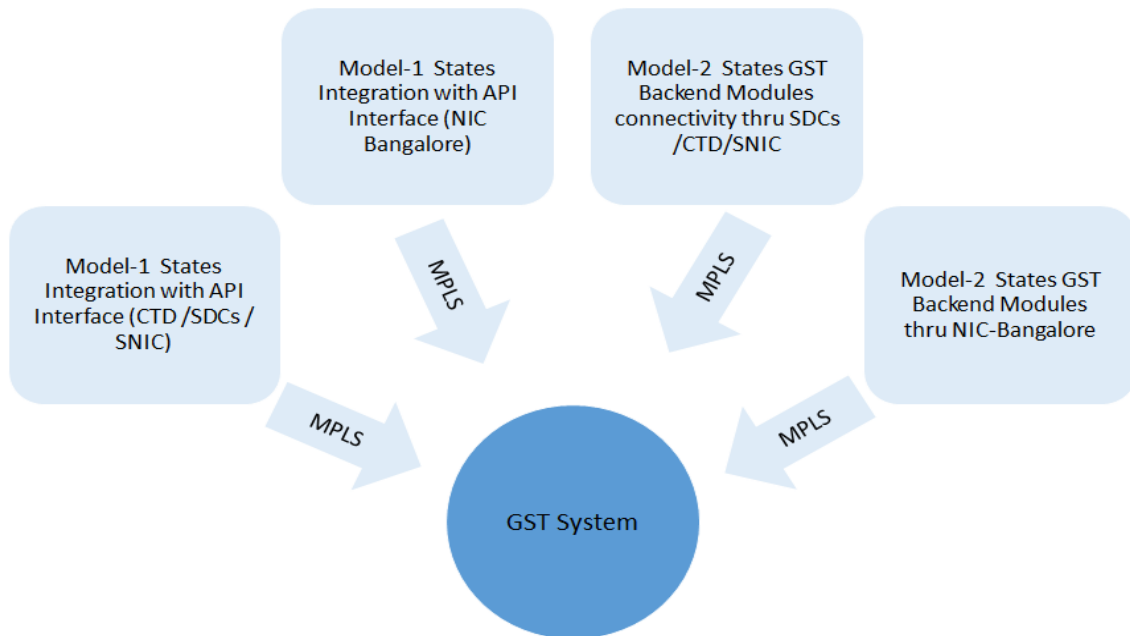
Model-1 States Integration with API Interface (NIC Bangalore)

Model-2 States GST Backend Modules connectivity thru SDCs /CTD/SNIC

Model-1 States Integration with API Interface (CTD /SDCs / SNIC)

MPLS

MPLS

Model-2 States GST Backend Modules thru NIC-Bangalore

MPLS

MPLS

GST System